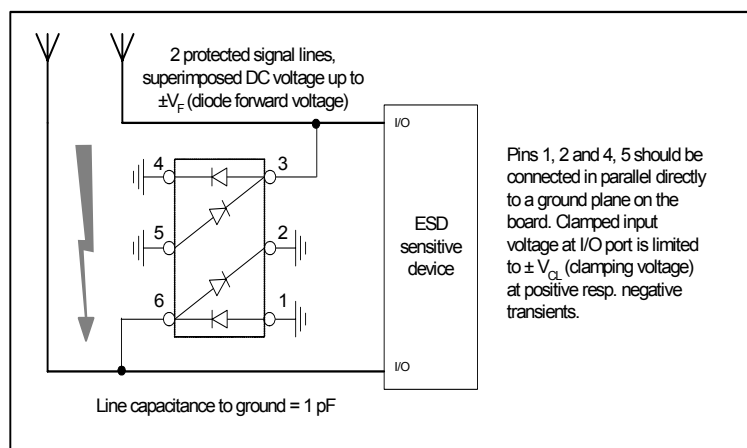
2 protected signal lines, superimposed DC voltage up to $\pm V_F$ (diode forward voltage)

I/O

4

3

5

2

6

1

ESD sensitive device

I/O

Pins 1, 2 and 4, 5 should be connected in parallel directly to a ground plane on the board. Clamped input voltage at I/O port is limited to $\pm$ $V_{CL}$ (clamping voltage) at positive resp. negative transients.

Line capacitance to ground = 1 pF